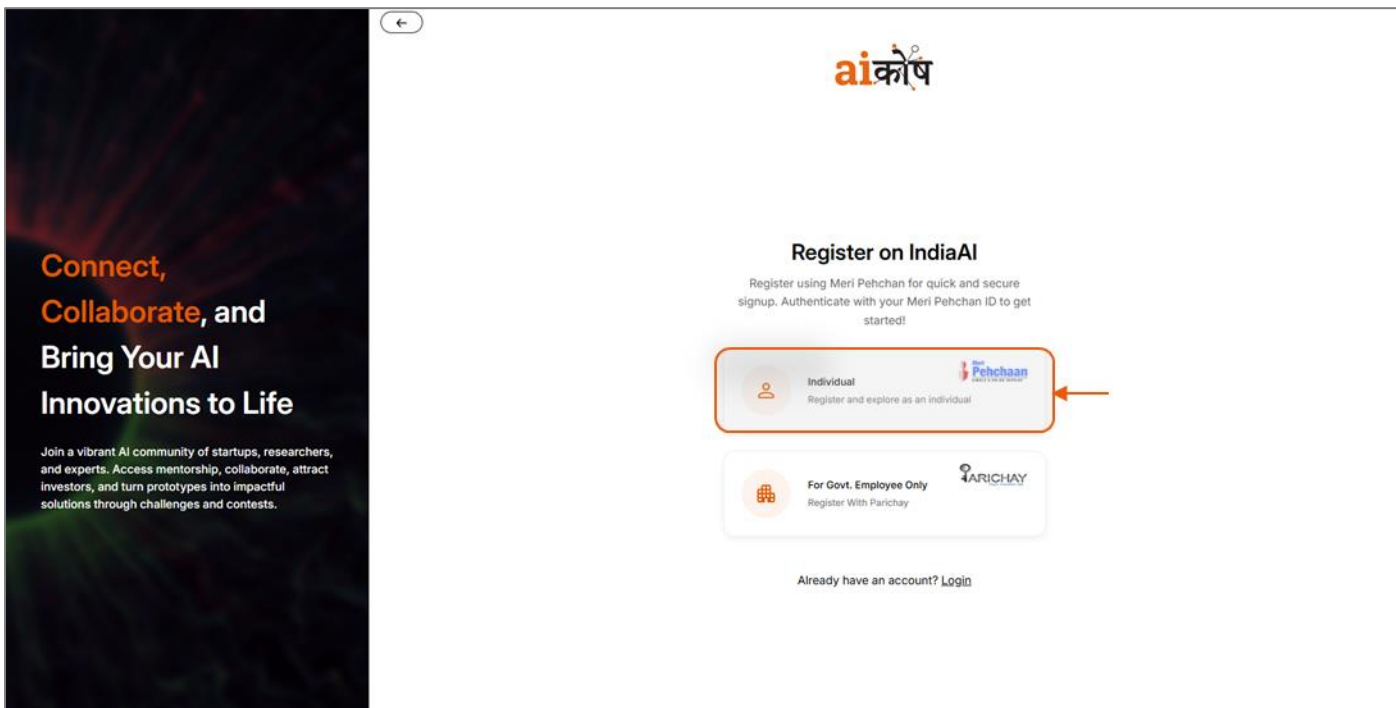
Connect, Collaborate, and Bring Your AI Innovations to Life

Join a vibrant AI community of startups, researchers, and experts. Access mentorship, collaborate, attract investors, and turn prototypes into impactful solutions through challenges and contests.

←

aiकोष

Register on IndiaAI

Register using Meri Pehchan for quick and secure signup. Authenticate with your Meri Pehchan ID to get started!

Individual
Register and explore as an individual
Meri Pehchaan

For Govt. Employee Only
Register With Parichay
PARICHAY

Already have an account? Login